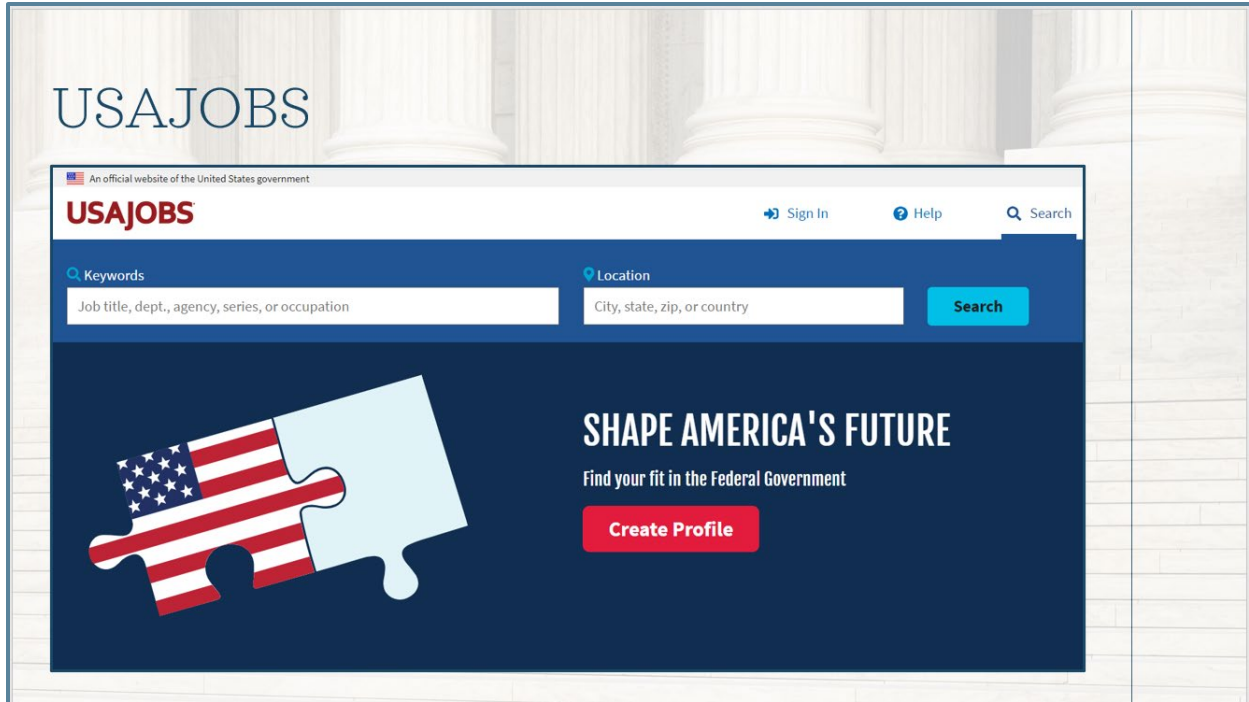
USAJOBS

An official website of the United States government

USAJOBS

Sign In

Help

Search

Keywords

Job title, dept., agency, series, or occupation

Location

City, state, zip, or country

Search

SHAPE AMERICA'S FUTURE

Find your fit in the Federal Government

Create Profile